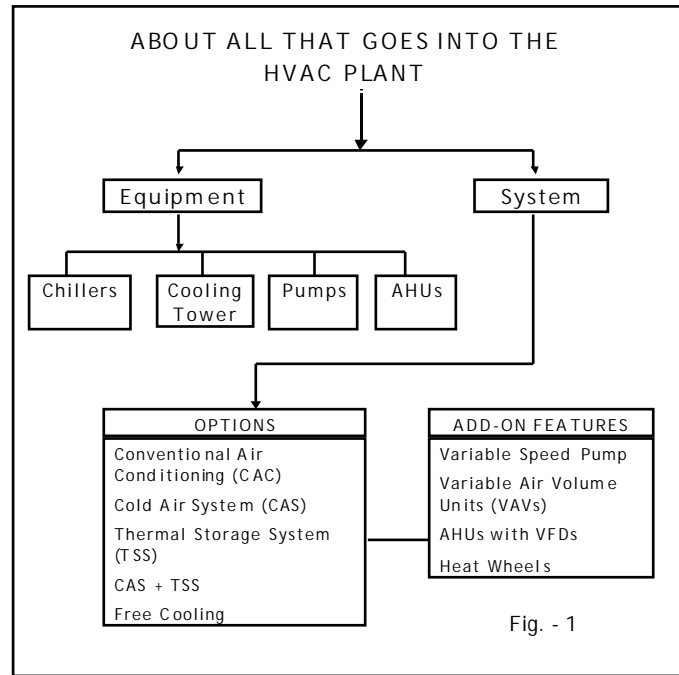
ABOUT ALL THAT GOES INTO THE HVAC PLANT

Equipment

System

Chillers

Cooling Tower

Pumps

AHUs

OPTIONS

Conventional Air Conditioning (CAC)

Cold Air System (CAS)

Thermal Storage System (TSS)

CAS + TSS

Free Cooling

ADD-ON FEATURES

Variable Speed Pump

Variable Air Volume Units (VAVs)

AHUs with VFDs

Heat Wheels

Fig. - 1